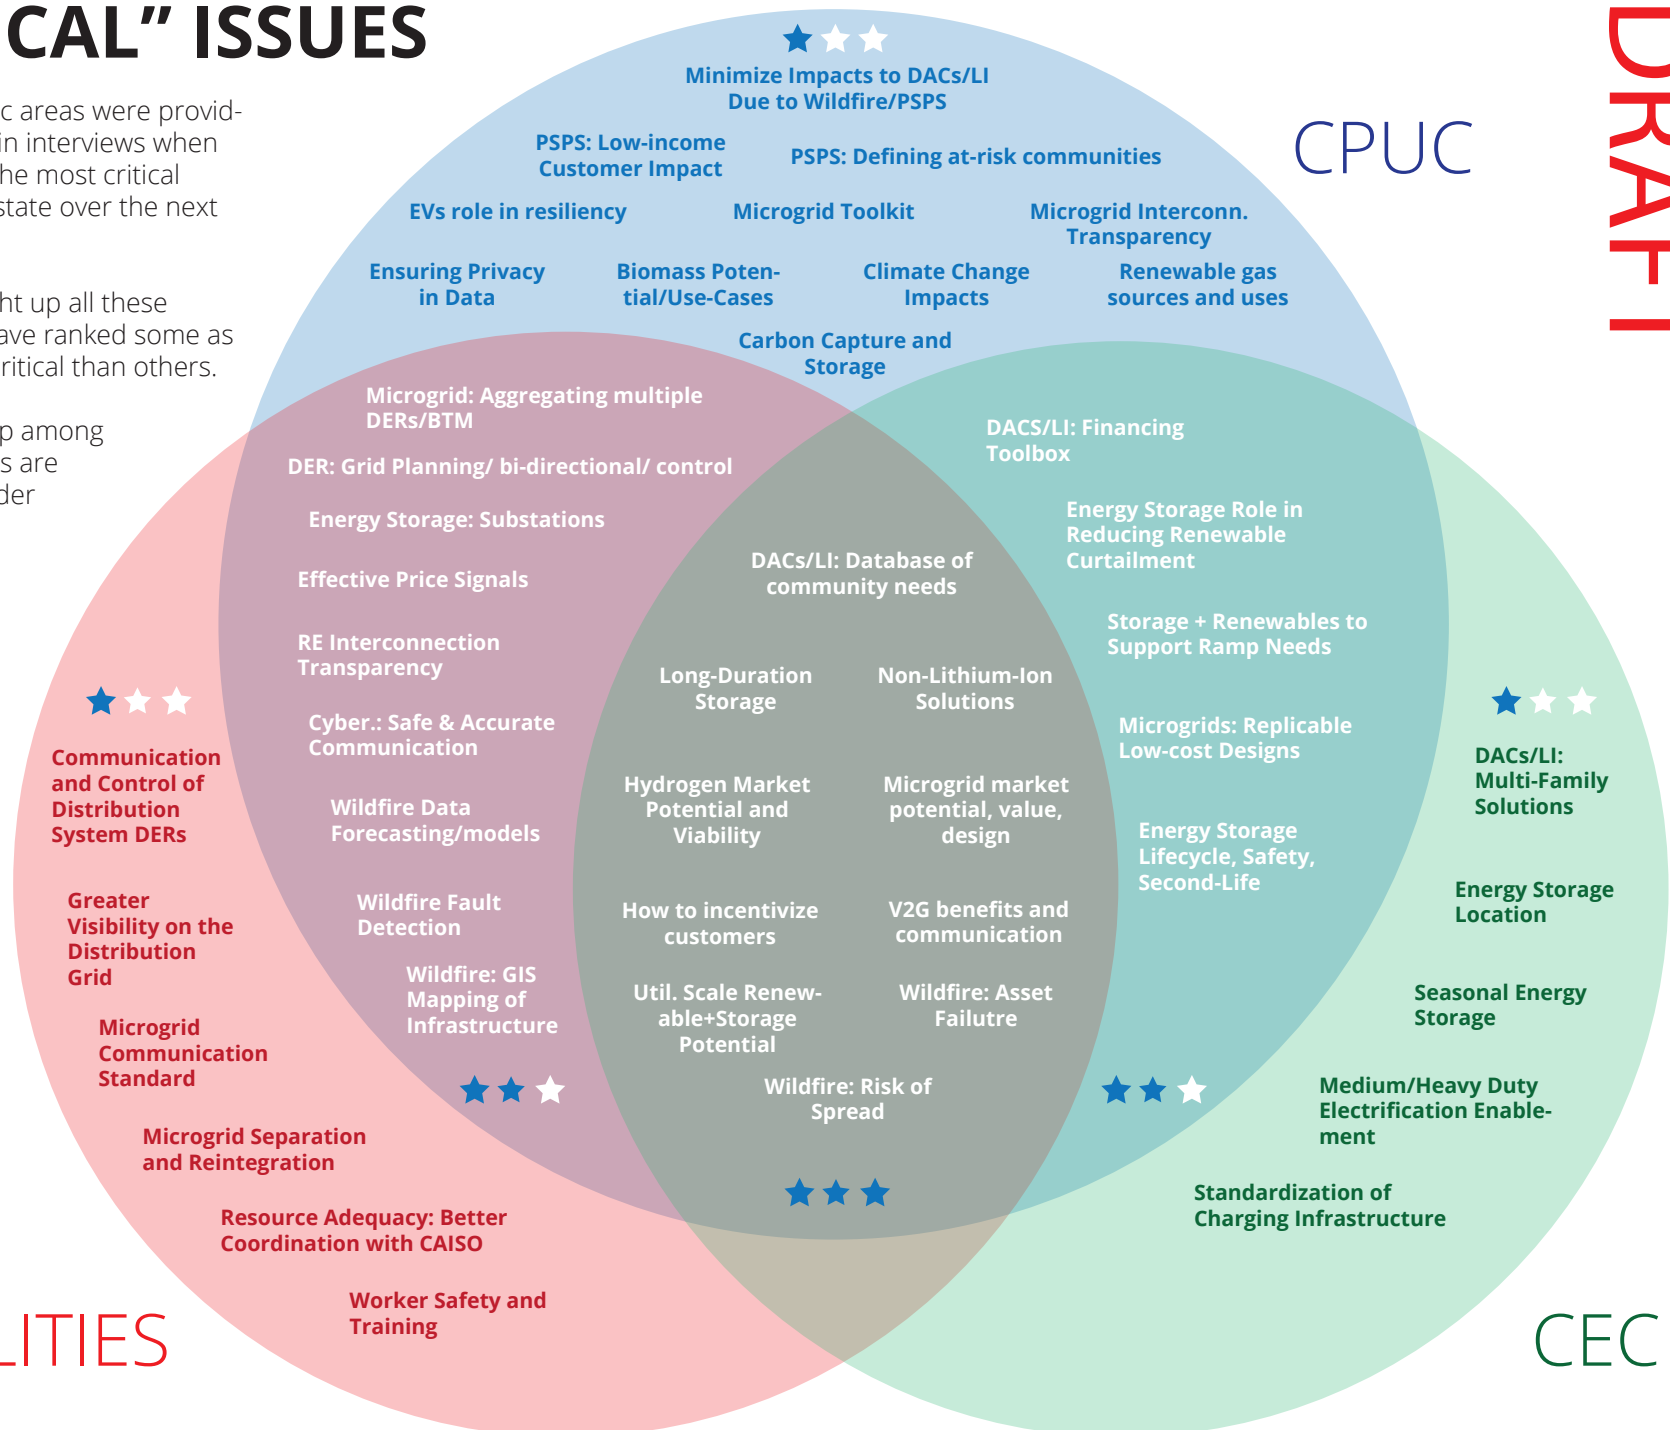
CAL" ISSUES

c areas were provid- in interviews when he most critical state over the next

ht up all these ave ranked some as ritical than others.

p among s are der

DRAFT

CPUC

Minimize Impacts to DACs/LI Due to Wildfire/PSPS

PSPS: Low-income Customer Impact

PSPS: Defining at-risk communities

EVs role in resiliency

Microgrid Toolkit

Microgrid Interconn. Transparency

Ensuring Privacy in Data

Biomass Potential/Use-Cases

Climate Change Impacts

Renewable gas sources and uses

Carbon Capture and Storage

Microgrid: Aggregating multiple DERs/BTM

DER: Grid Planning/ bi-directional/ control

Energy Storage: Substations

Effective Price Signals

RE Interconnection Transparency

Cyber.: Safe & Accurate Communication

Wildfire Data Forecasting/models

Wildfire Fault Detection

Wildfire: GIS Mapping of Infrastructure

DACS/LI: Financing Toolbox

Energy Storage Role in Reducing Renewable Curtailment

Storage + Renewables to Support Ramp Needs

Microgrids: Replicable Low-cost Designs

Energy Storage Lifecycle, Safety, Second-Life

DACs/LI: Database of community needs

Long-Duration Storage

Non-Lithium-Ion Solutions

Hydrogen Market Potential and Viability

Microgrid market potential, value, design

How to incentivize customers

V2G benefits and communication

Util. Scale Renewable+Storage Potential

Wildfire: Asset Failutre

Wildfire: Risk of Spread

Communication and Control of Distribution System DERs

Greater Visibility on the Distribution Grid

Microgrid Communication Standard

Microgrid Separation and Reintegration

Resource Adequacy: Better Coordination with CAISO

Worker Safety and Training

LITIES

DACs/LI: Multi-Family Solutions

Energy Storage Location

Seasonal Energy Storage

Medium/Heavy Duty Electrification Enablement

Standardization of Charging Infrastructure

CEC